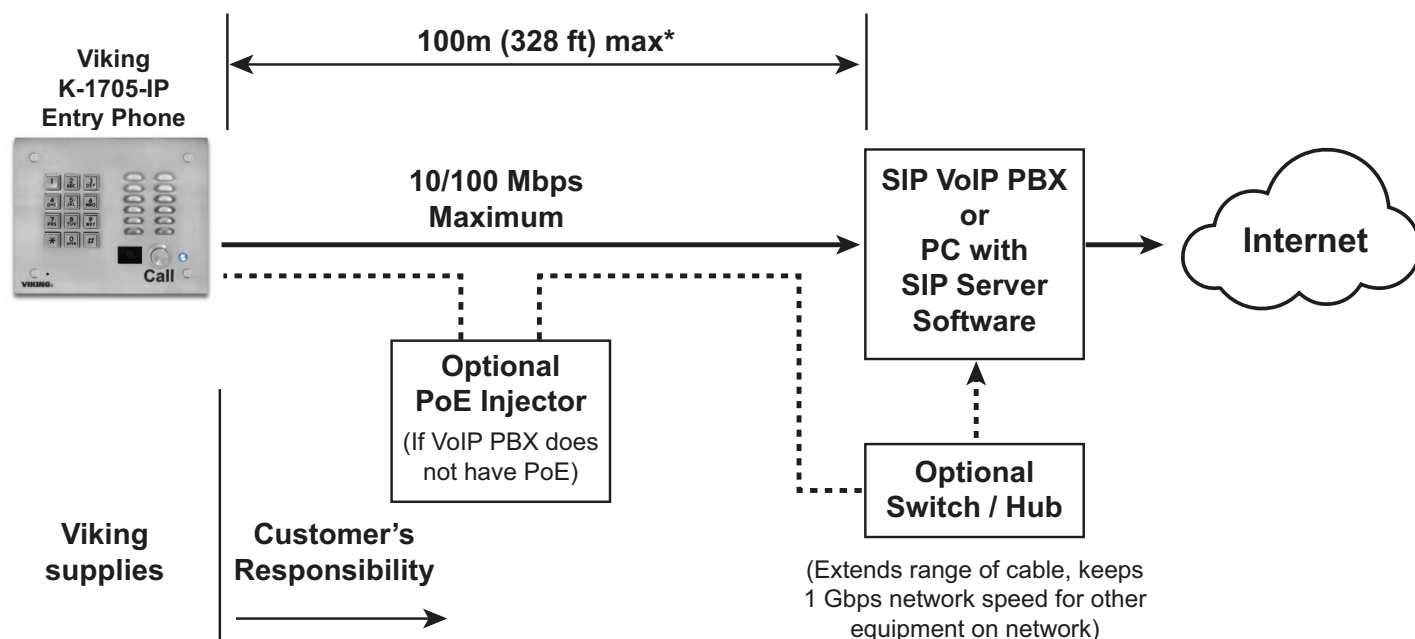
Viking K-1705-IP Entry Phone

100m (328 ft) max*

10/100 Mbps Maximum

Call

VIKING

SIP VoIP PBX or PC with SIP Server Software

Internet

Optional PoE Injector

(If VoIP PBX does not have PoE)

Optional Switch / Hub

(Extends range of cable, keeps 1 Gbps network speed for other equipment on network)

Viking supplies

Customer's Responsibility